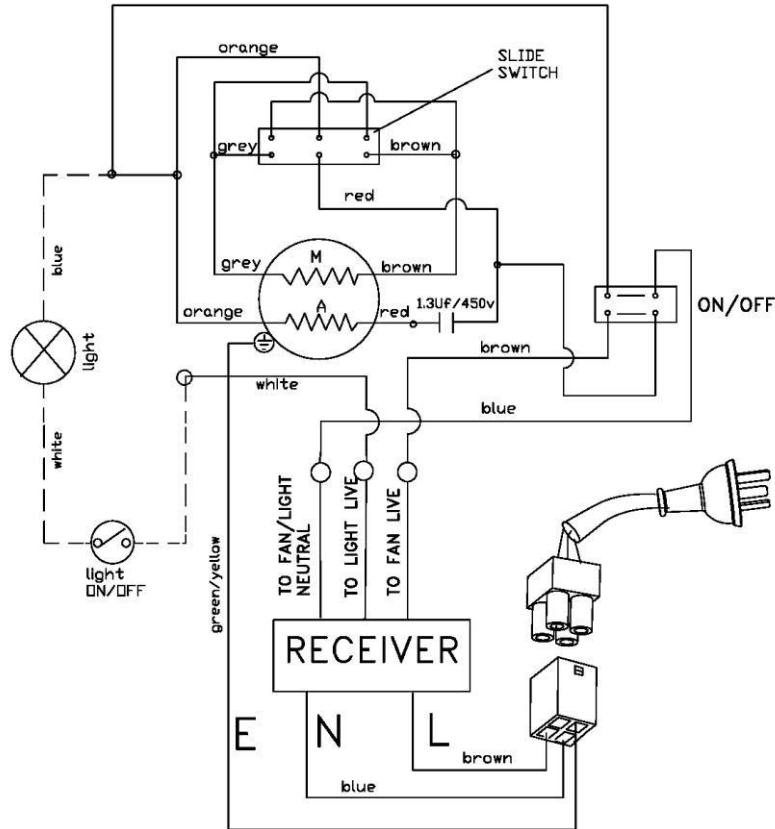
orange
SLIDE SWITCH
grey
brown
red
blue
grey
M
brown
orange
A
red
1.3Uf/450v
ON/OFF
light
brown
white
blue
white
TO FAN/LIGHT NEUTRAL
TO LIGHT LIVE
TO FAN LIVE
light ON/OFF
green/yellow
RECEIVER
E
N
L
brown
blue